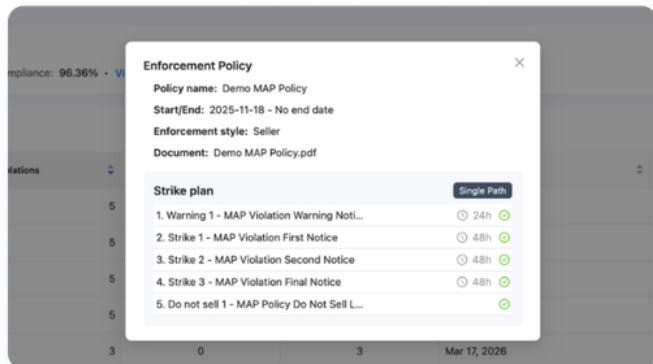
mpliance: 96.36% · Vi

olations

5
5
5
5
3 0 3 Mar 17, 2026

Enforcement Policy ×

Policy name: Demo MAP Policy

Start/End: 2025-11-18 - No end date

Enforcement style: Seller

Document: Demo MAP Policy.pdf

Strike plan Single Path

1. Warning 1 - MAP Violation Warning Noti... 24h
2. Strike 1 - MAP Violation First Notice 48h
3. Strike 2 - MAP Violation Second Notice 48h
4. Strike 3 - MAP Violation Final Notice 48h
5. Do not sell 1 - MAP Policy Do Not Sell L...